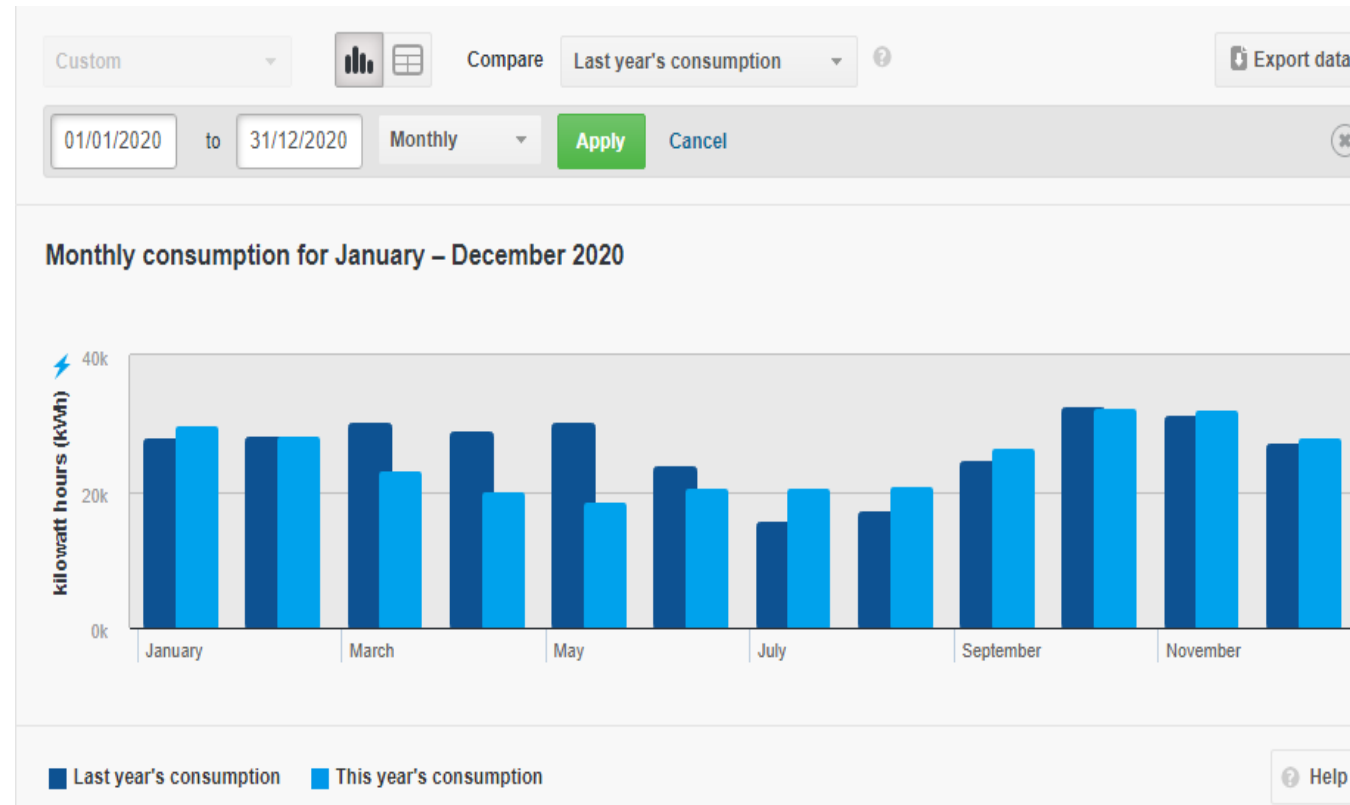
Custom

Compare Last year's consumption

Export data

01/01/2020 to 31/12/2020 Monthly Apply Cancel

Monthly consumption for January – December 2020

kilowatt hours (kWh)

40k

20k

0k

January March May July September November

Last year's consumption This year's consumption

Help